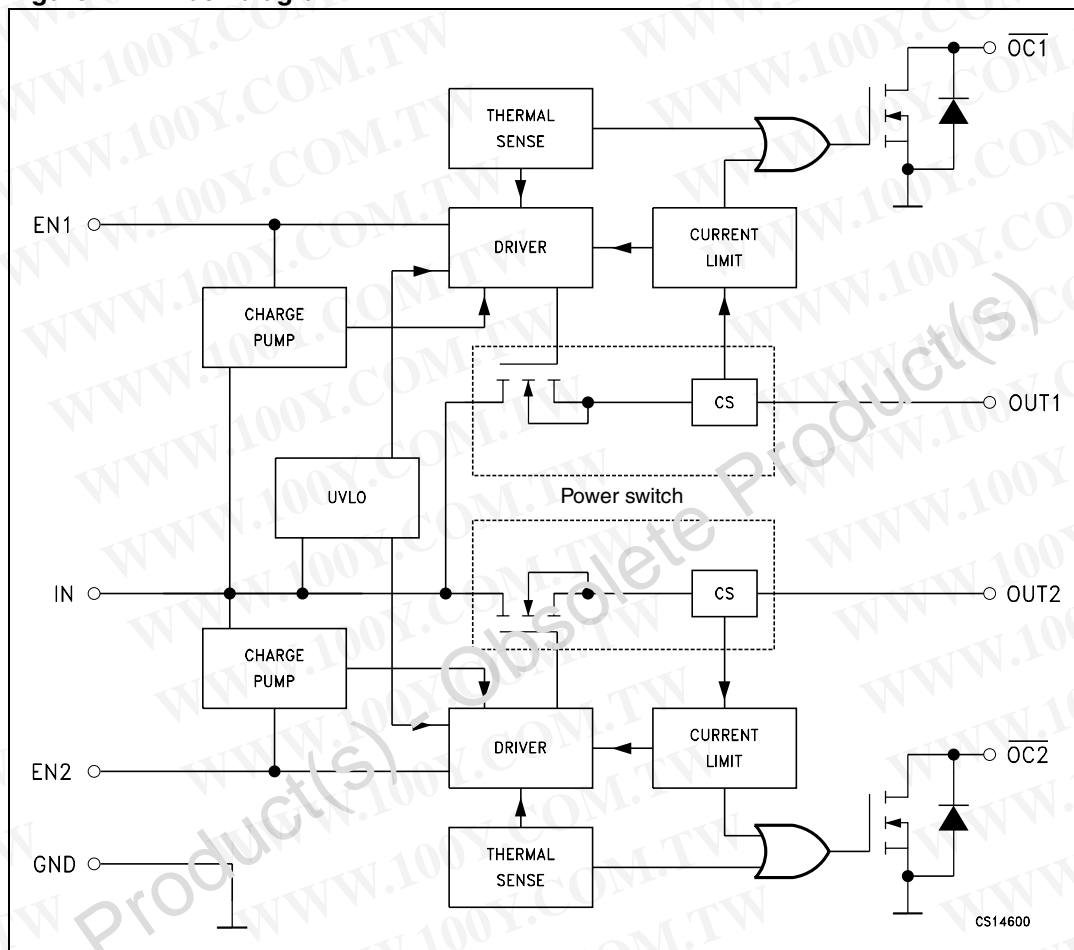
THERMAL SENSE

$\overline{OC1}$

EN1

DRIVER

CURRENT LIMIT

CHARGE PUMP

CS

OUT1

UVLO

Power switch

IN

CS

OUT2

CHARGE PUMP

DRIVER

CURRENT LIMIT

$\overline{OC2}$

EN2

GND

THERMAL SENSE

CS14600

Product(s) - Obsolete Product(s)

WWW.100Y.COM.TW